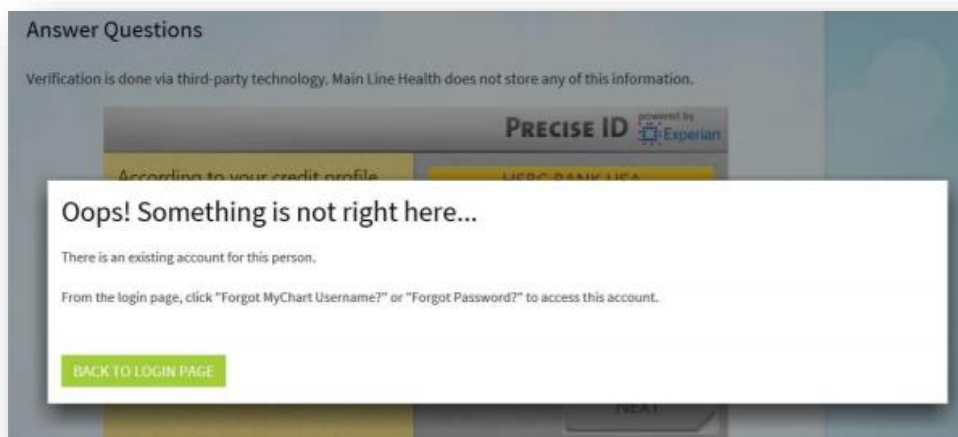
Answer Questions

Verification is done via third-party technology. Main Line Health does not store any of this information.

PRECISE ID powered by Experian

According to your credit profile

HSBC BANK USA

Oops! Something is not right here...

There is an existing account for this person.

From the login page, click "Forgot MyChart Username?" or "Forgot Password?" to access this account.

BACK TO LOGIN PAGE

NEXT